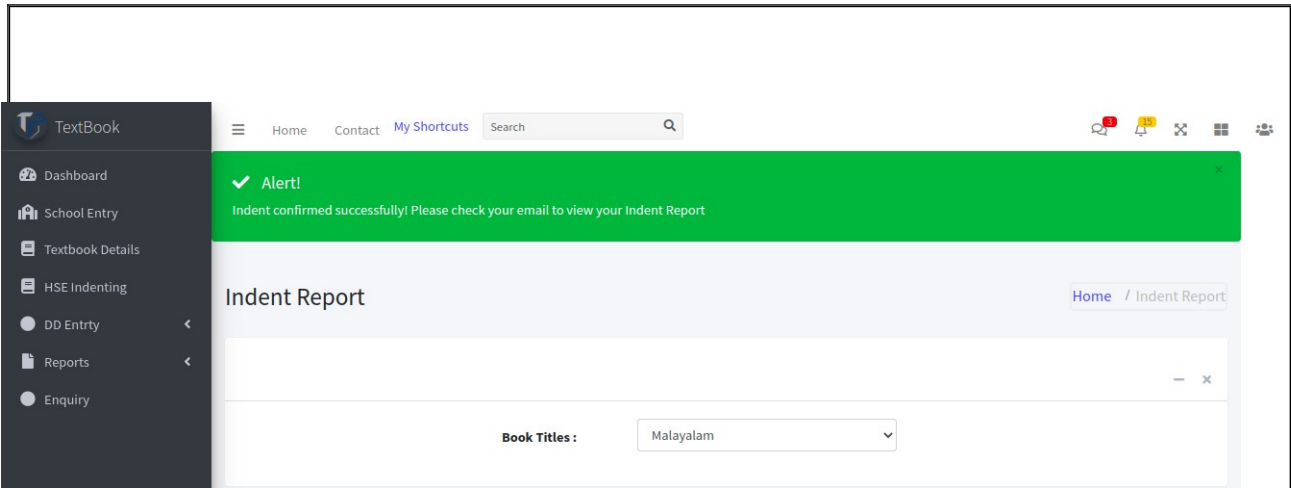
TextBook

Dashboard
School Entry
Textbook Details
HSE Indenting
DD Entrty
Reports
Enquiry

Home Contact My Shortcuts Search

3 15

Alert!

Indent confirmed successfully! Please check your email to view your Indent Report

×

Indent Report

Home / Indent Report

Book Titles : Malayalam